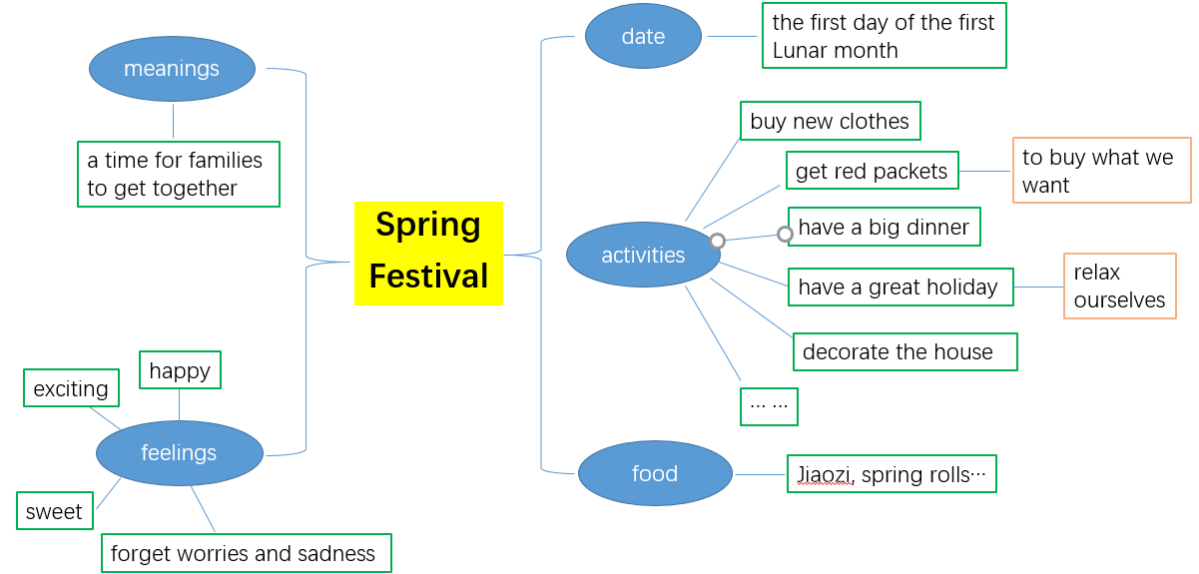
Spring Festival

meanings

a time for families to get together

feelings

exciting

happy

sweet

forget worries and sadness

date

the first day of the first Lunar month

activities

buy new clothes

get red packets

to buy what we want

have a big dinner

have a great holiday

relax ourselves

decorate the house

… …

food

Jiaozi, spring rolls…